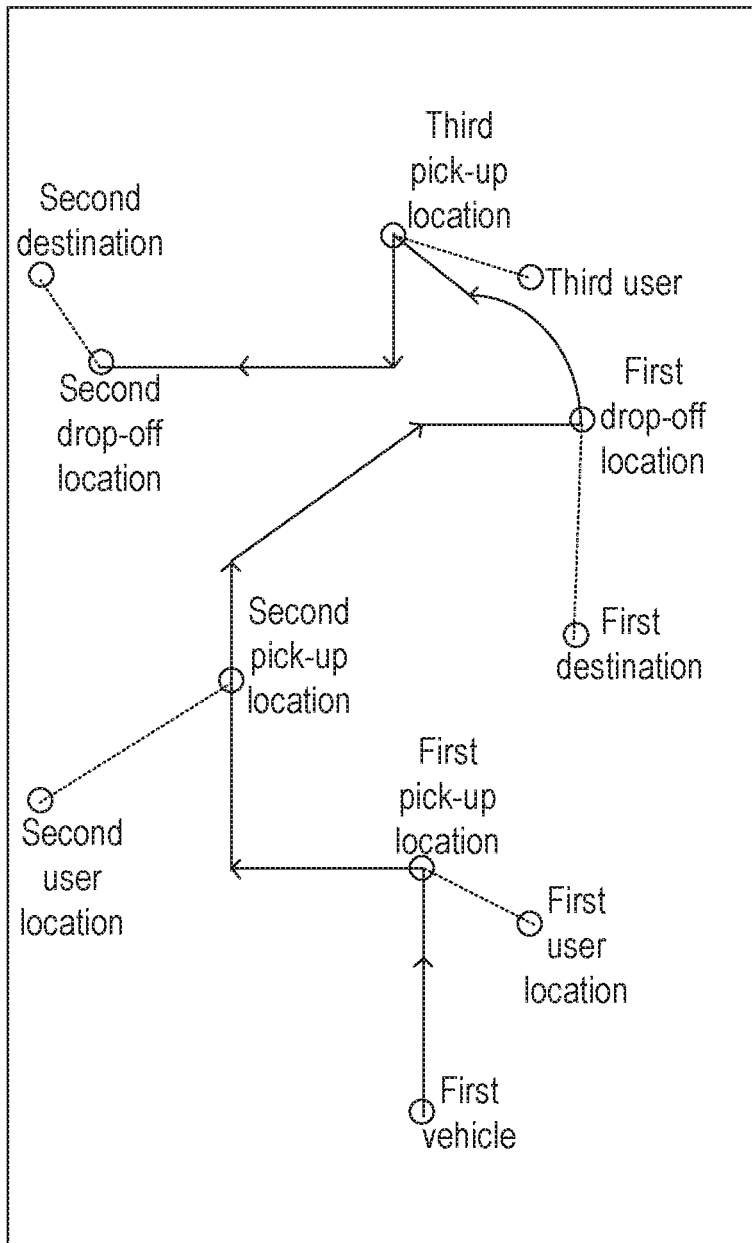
Third pick-up location

Second destination

Third user

Second drop-off location

First drop-off location

Second pick-up location

First destination

Second user location

First pick-up location

First user location

First vehicle